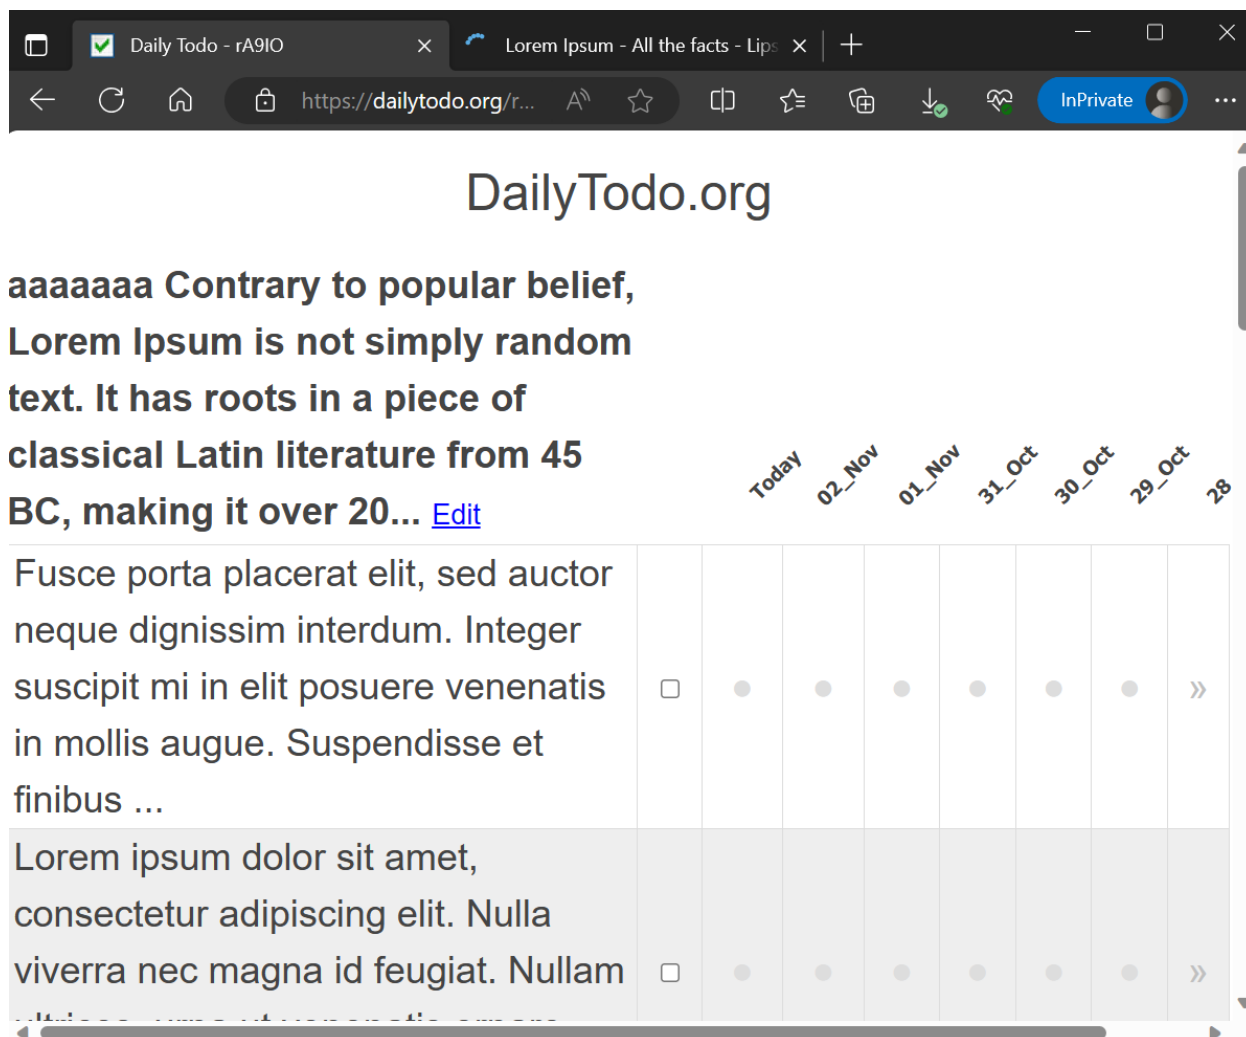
Daily Todo - rA9IO
Lorem Ipsum - All the facts - Lips
https://dailytodo.org/r...
InPrivate

DailyTodo.org

aaaaaaa Contrary to popular belief, Lorem Ipsum is not simply random text. It has roots in a piece of classical Latin literature from 45 BC, making it over 20... Edit

| | Today | 02_Nov | 01_Nov | 31_Oct | 30_Oct | 29_Oct | 28 |
|---|---|---|---|---|---|---|---|
| Fusce porta placerat elit, sed auctor neque dignissim interdum. Integer suscipit mi in elit posuere venenatis in mollis augue. Suspendisse et finibus ... | | | | | | | » |
| Lorem ipsum dolor sit amet, consectetur adipiscing elit. Nulla viverra nec magna id feugiat. Nullam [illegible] | | | | | | | » |